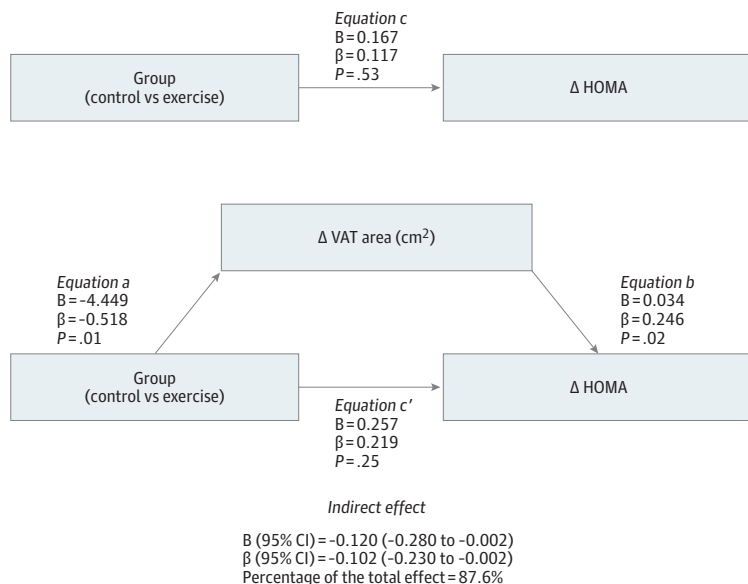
Equation c
B = 0.167
β = 0.117
P = .53

Group
(control vs exercise)

Δ HOMA

Δ VAT area (cm$^2$)

Equation a
B = -4.449
β = -0.518
P = .01

Equation b
B = 0.034
β = 0.246
P = .02

Group
(control vs exercise)

Δ HOMA

Equation c′
B = 0.257
β = 0.219
P = .25

Indirect effect

B (95% CI) = -0.120 (-0.280 to -0.002)
β (95% CI) = -0.102 (-0.230 to -0.002)
Percentage of the total effect = 87.6%